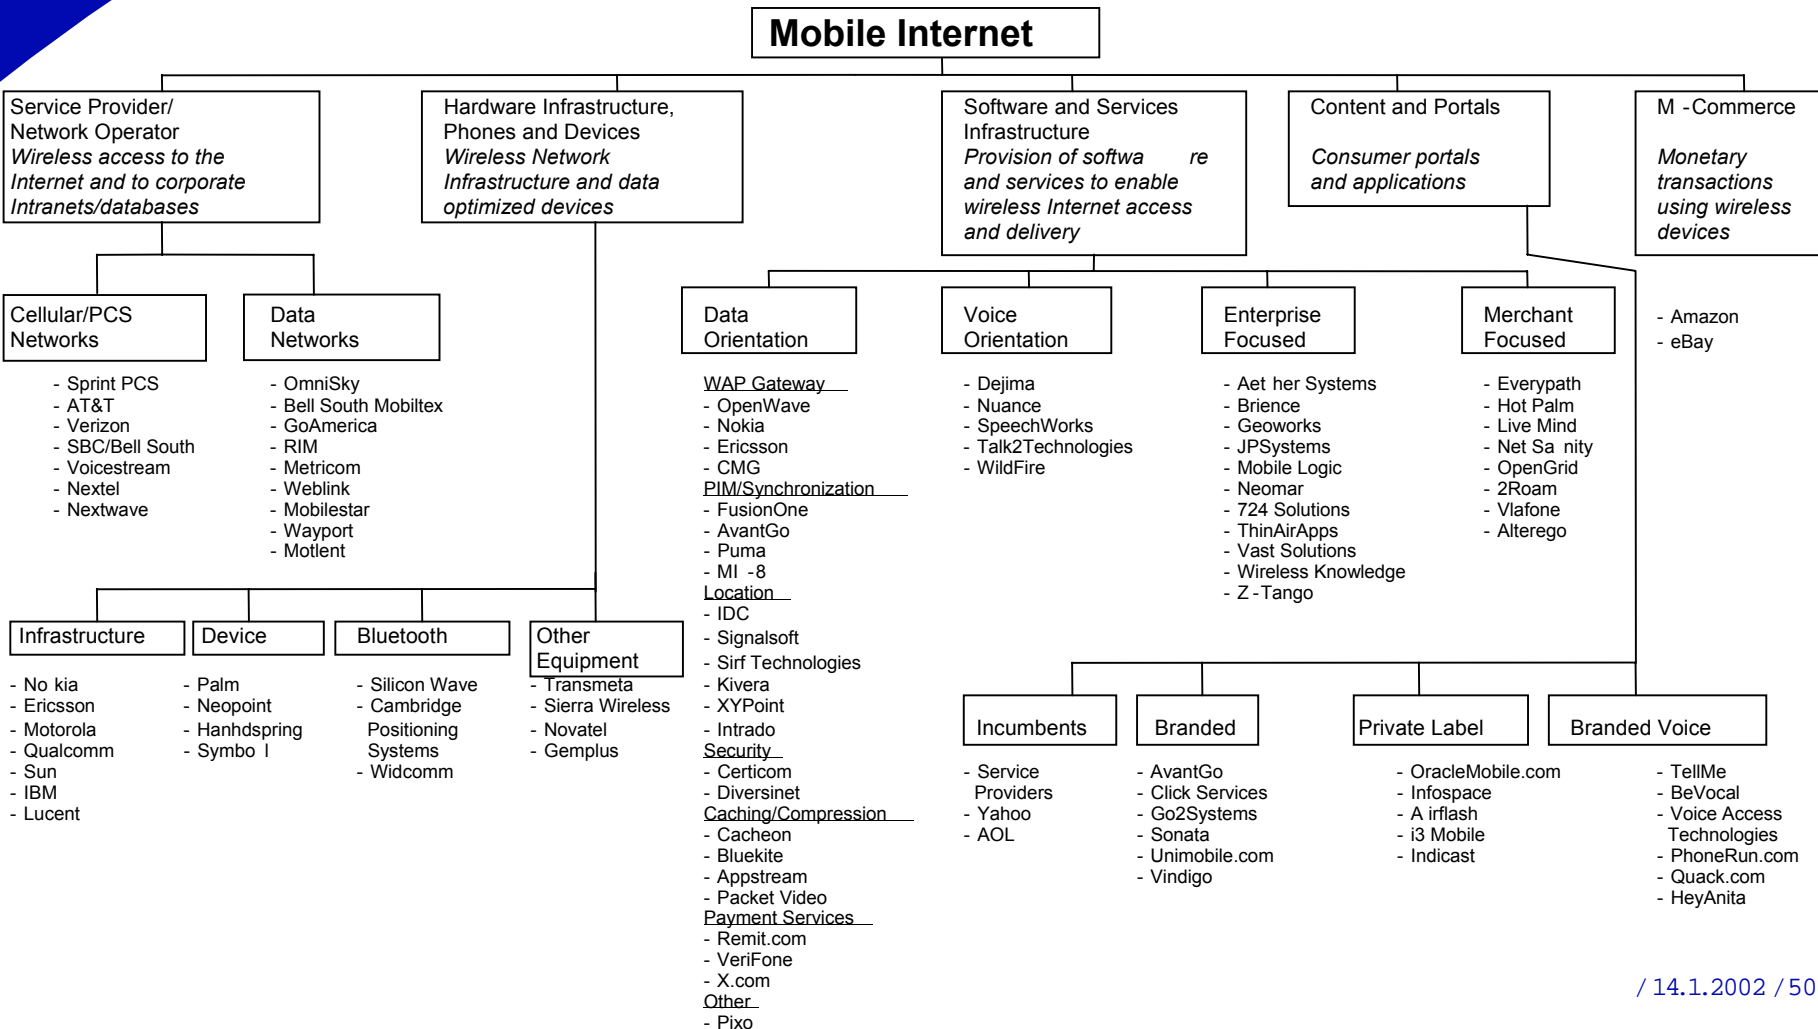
Mobile Internet

Service Provider/ Network Operator
Wireless access to the Internet and to corporate Intranets/databases

Cellular/PCS Networks

- Sprint PCS
- AT&T
- Verizon
- SBC/Bell South
- Voicestream
- Nextel
- Nextwave

Data Networks

- OmniSky
- Bell South Mobiltex
- GoAmerica
- RIM
- Metricom
- Weblink
- Mobilestar
- Wayport
- Motlent

Hardware Infrastructure, Phones and Devices
Wireless Network Infrastructure and data optimized devices

Infrastructure

- No kia
- Ericsson
- Motorola
- Qualcomm
- Sun
- IBM
- Lucent

Device

- Palm
- Neopoint
- Hanhdspring
- Symbo l

Bluetooth

- Silicon Wave
- Cambridge Positioning Systems
- Widcomm

Other Equipment

- Transmeta
- Sierra Wireless
- Novatel
- Gemplus

Software and Services Infrastructure
Provision of softwa re and services to enable wireless Internet access and delivery

Data Orientation

WAP Gateway
- OpenWave
- Nokia
- Ericsson
- CMG
PIM/Synchronization
- FusionOne
- AvantGo
- Puma
- MI -8
Location
- IDC
- Signalsoft
- Sirf Technologies
- Kivera
- XYPoint
- Intrado
Security
- Certicom
- Diversinet
Caching/Compression
- Cacheon
- Bluekite
- Appstream
- Packet Video
Payment Services
- Remit.com
- VeriFone
- X.com
Other
- Pixo

Voice Orientation

- Dejima
- Nuance
- SpeechWorks
- Talk2Technologies
- WildFire

Enterprise Focused

- Aet her Systems
- Brience
- Geoworks
- JPSystems
- Mobile Logic
- Neomar
- 724 Solutions
- ThinAirApps
- Vast Solutions
- Wireless Knowledge
- Z -Tango

Merchant Focused

- Everypath
- Hot Palm
- Live Mind
- Net Sa nity
- OpenGrid
- 2Roam
- Vlafone
- Alterego

Content and Portals
Consumer portals and applications

Incumbents

- Service Providers
- Yahoo
- AOL

Branded

- AvantGo
- Click Services
- Go2Systems
- Sonata
- Unimobile.com
- Vindigo

Private Label

- OracleMobile.com
- Infospace
- A irflash
- i3 Mobile
- Indicast

Branded Voice

- TellMe
- BeVocal
- Voice Access Technologies
- PhoneRun.com
- Quack.com
- HeyAnita

M -Commerce
Monetary transactions using wireless devices

- Amazon
- eBay

/ 14.1.2002 / 50